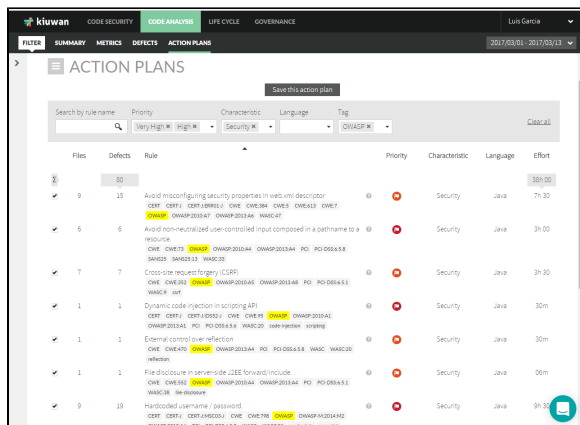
kiuwan CODE SECURITY CODE ANALYSIS LIFE CYCLE GOVERNANCE Luis Garcia

FILTER SUMMARY METRICS DEFECTS ACTION PLANS 2017/03/01 - 2017/03/13

ACTION PLANS

Save this action plan

Search by rule name Priority Characteristic Language Tag

Very High × High × Security × OWASP ×

Clear all

| | Files | Defects | Rule | | Priority | Characteristic | Language | Effort |
|---|---|---|---|---|---|---|---|---|
| Σ | | 80 | | | | | | 38h 00 |
| ✔ | 9 | 15 | Avoid misconfiguring security properties in web.xml descriptor CERT CERT-J CERT-J:ERR01-J CWE CWE:384 CWE:5 CWE:613 CWE:7 OWASP OWASP:2010:A7 OWASP:2013:A6 WASC:47 | | | Security | Java | 7h 30 |
| ✔ | 6 | 6 | Avoid non-neutralized user-controlled input composed in a pathname to a resource. CWE CWE:73 OWASP OWASP:2010:A4 OWASP:2013:A4 PCI PCI-DSS:6.5.8 SANS25 SANS25:13 WASC:33 | | | Security | Java | 3h 00 |
| ✔ | 7 | 7 | Cross-site request forgery (CSRF) CWE CWE:352 OWASP OWASP:2010:A5 OWASP:2013:A8 PCI PCI-DSS:6.5.1 WASC:9 csrf | | | Security | Java | 3h 30 |
| ✔ | 1 | 1 | Dynamic code injection in scripting API CERT CERT-J CERT-J:IDS52-J CWE CWE:95 OWASP OWASP:2010:A1 OWASP:2013:A1 PCI PCI-DSS:6.5.a WASC:20 code-injection scripting | | | Security | Java | 30m |
| ✔ | 1 | 1 | External control over reflection CWE CWE:470 OWASP OWASP:2013:A4 PCI PCI-DSS:6.5.8 WASC WASC:20 reflection | | | Security | Java | 30m |
| ✔ | 1 | 1 | File disclosure in server-side J2EE forward/include. CWE CWE:552 OWASP OWASP:2010:A4 OWASP:2013:A4 PCI PCI-DSS:6.5.1 WASC:16 file-disclosure | | | Security | Java | 06m |
| ✔ | 9 | 19 | Hardcoded username / password CERT CERT-J CERT-J:MSC03-J CWE CWE:798 OWASP OWASP-M:2014:M2 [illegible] | | | Security | Java | 9h 30 |